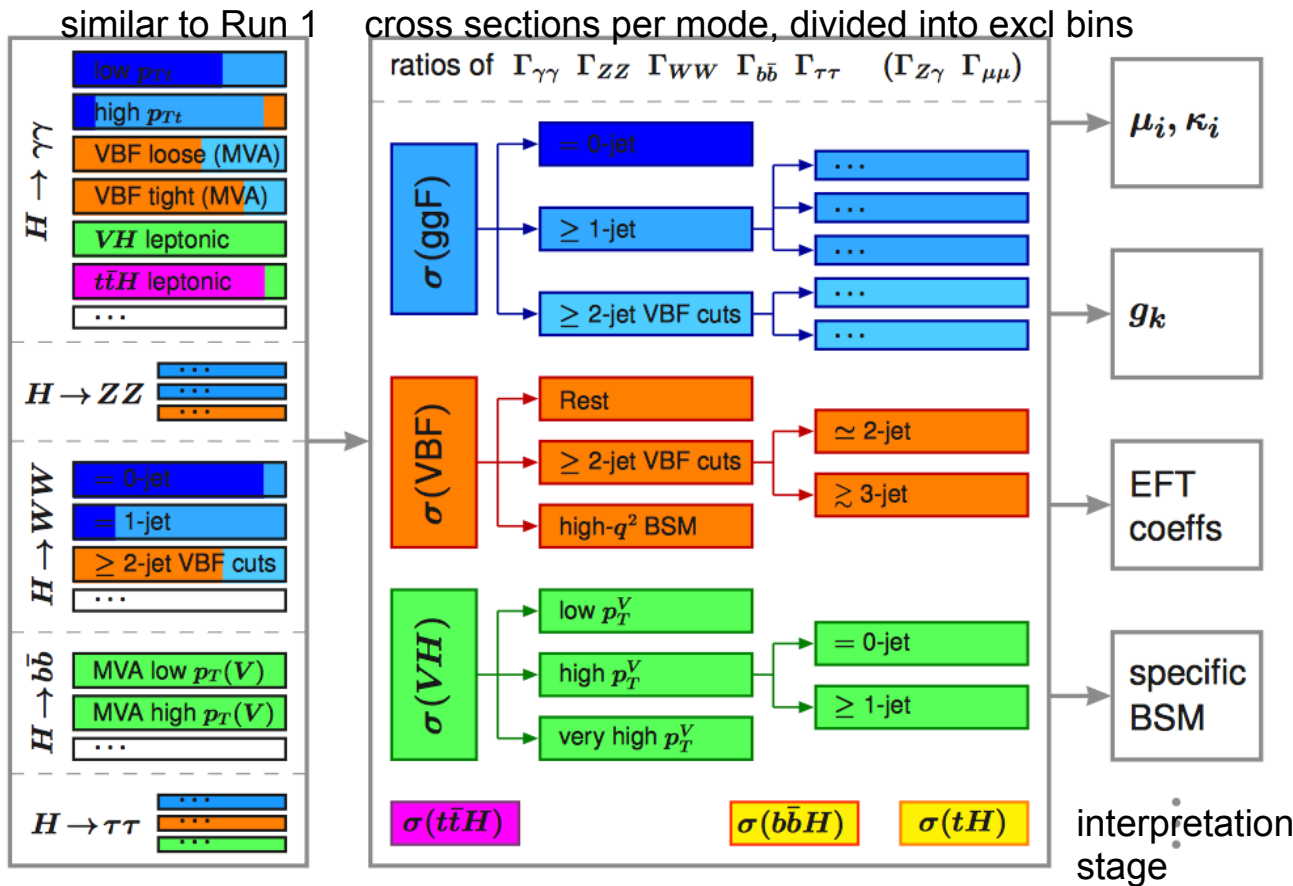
similar to Run 1

cross sections per mode, divided into excl bins

$H \to \gamma\gamma$

low $p_{Tt}$

high $p_{Tt}$

VBF loose (MVA)

VBF tight (MVA)

$VH$ leptonic

$t\bar{t}H$ leptonic

...

$H \to ZZ$

...

...

...

$H \to WW$

= 0-jet

= 1-jet

≥ 2-jet VBF cuts

...

$H \to b\bar{b}$

MVA low $p_T(V)$

MVA high $p_T(V)$

...

$H \to \tau\tau$

...

...

...

ratios of $\Gamma_{\gamma\gamma}$ $\Gamma_{ZZ}$ $\Gamma_{WW}$ $\Gamma_{b\bar{b}}$ $\Gamma_{\tau\tau}$ ($\Gamma_{Z\gamma}$ $\Gamma_{\mu\mu}$)

$\sigma$(ggF)

= 0-jet

≥ 1-jet

≥ 2-jet VBF cuts

...

...

...

...

...

$\sigma$(VBF)

Rest

≥ 2-jet VBF cuts

high-$q^2$ BSM

≃ 2-jet

≳ 3-jet

$\sigma(VH)$

low $p_T^V$

high $p_T^V$

very high $p_T^V$

= 0-jet

≥ 1-jet

$\sigma(t\bar{t}H)$

$\sigma(b\bar{b}H)$

$\sigma(tH)$

$\mu_i, \kappa_i$

$g_k$

EFT coeffs

specific BSM

interpretation stage